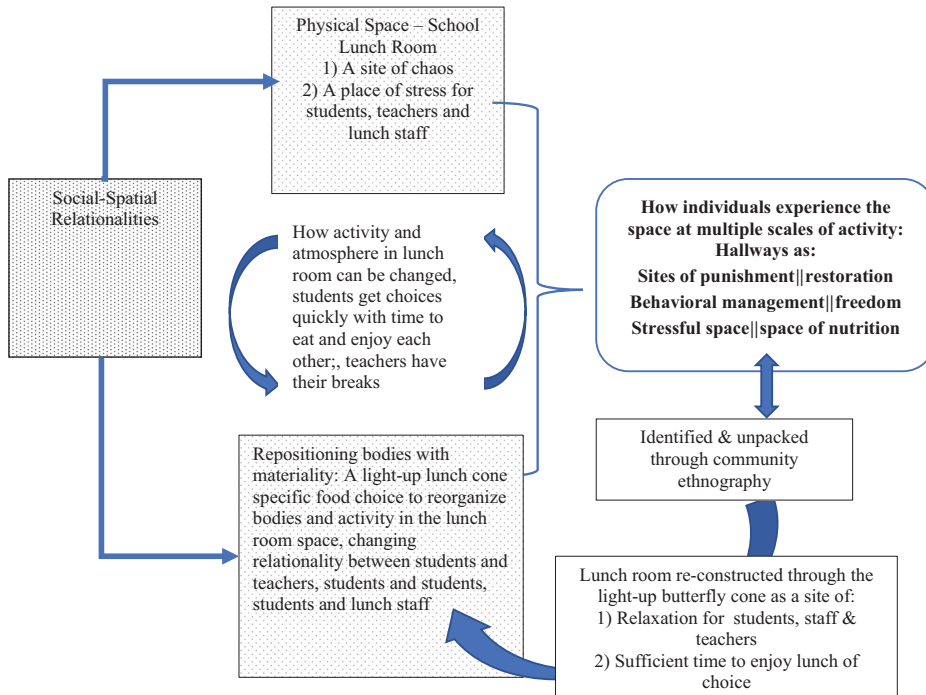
Physical Space – School Lunch Room
1) A site of chaos
2) A place of stress for students, teachers and lunch staff

Social-Spatial Relationalities

How activity and atmosphere in lunch room can be changed, students get choices quickly with time to eat and enjoy each other;, teachers have their breaks

How individuals experience the space at multiple scales of activity: Hallways as:
Sites of punishment||restoration
Behavioral management||freedom
Stressful space||space of nutrition

Identified & unpacked through community ethnography

Repositioning bodies with materiality: A light-up lunch cone specific food choice to reorganize bodies and activity in the lunch room space, changing relationality between students and teachers, students and students, students and lunch staff

Lunch room re-constructed through the light-up butterfly cone as a site of:
1) Relaxation for students, staff & teachers
2) Sufficient time to enjoy lunch of choice